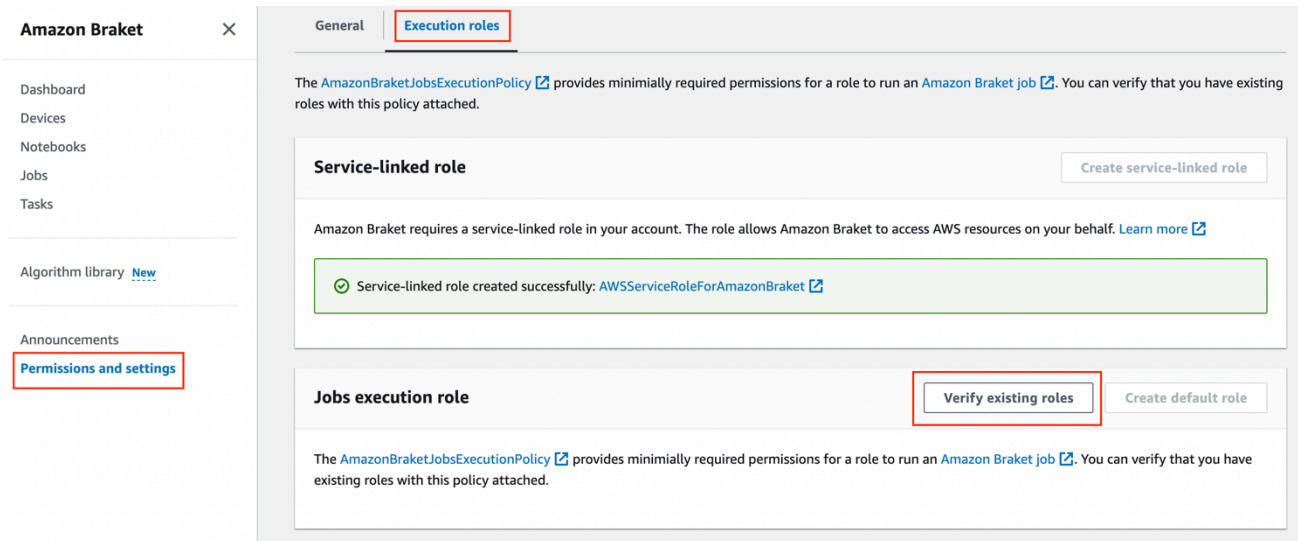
Amazon Braket ×

Dashboard
Devices
Notebooks
Jobs
Tasks

Algorithm library New

Announcements
Permissions and settings

General Execution roles

The AmazonBraketJobsExecutionPolicy provides minimially required permissions for a role to run an Amazon Braket job. You can verify that you have existing roles with this policy attached.

Service-linked role

Create service-linked role

Amazon Braket requires a service-linked role in your account. The role allows Amazon Braket to access AWS resources on your behalf. Learn more

Service-linked role created successfully: AWSServiceRoleForAmazonBraket

Jobs execution role

Verify existing roles

Create default role

The AmazonBraketJobsExecutionPolicy provides minimially required permissions for a role to run an Amazon Braket job. You can verify that you have existing roles with this policy attached.